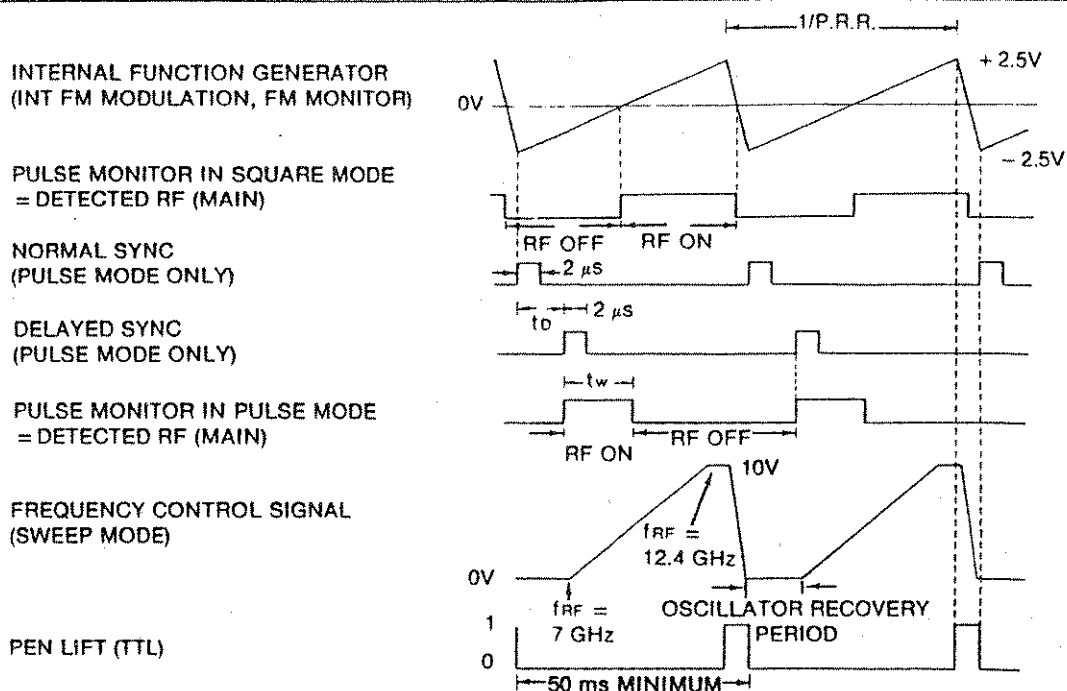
1/P.R.R.

+2.5V

INTERNAL FUNCTION GENERATOR (INT FM MODULATION, FM MONITOR)

0V

−2.5V

PULSE MONITOR IN SQUARE MODE = DETECTED RF (MAIN)

RF OFF

RF ON

NORMAL SYNC (PULSE MODE ONLY)

2 μs

$t_D$

2 μs

DELAYED SYNC (PULSE MODE ONLY)

$t_W$

PULSE MONITOR IN PULSE MODE = DETECTED RF (MAIN)

RF ON

RF OFF

10V

FREQUENCY CONTROL SIGNAL (SWEEP MODE)

$f_{RF}$ = 12.4 GHz

0V

$f_{RF}$ = 7 GHz

OSCILLATOR RECOVERY PERIOD

1

0

PEN LIFT (TTL)

50 ms MINIMUM